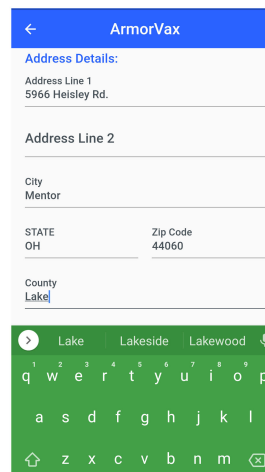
ArmorVax

Address Details:

Address Line 1
5966 Heisley Rd.

Address Line 2

City
Mentor

STATE
OH

Zip Code
44060

County
Lake

Lake
Lakeside
Lakewood

1 q
2 w
3 e
4 r
5 t
6 y
7 u
8 i
9 o
p

a s d f g h j k l

z x c v b n m